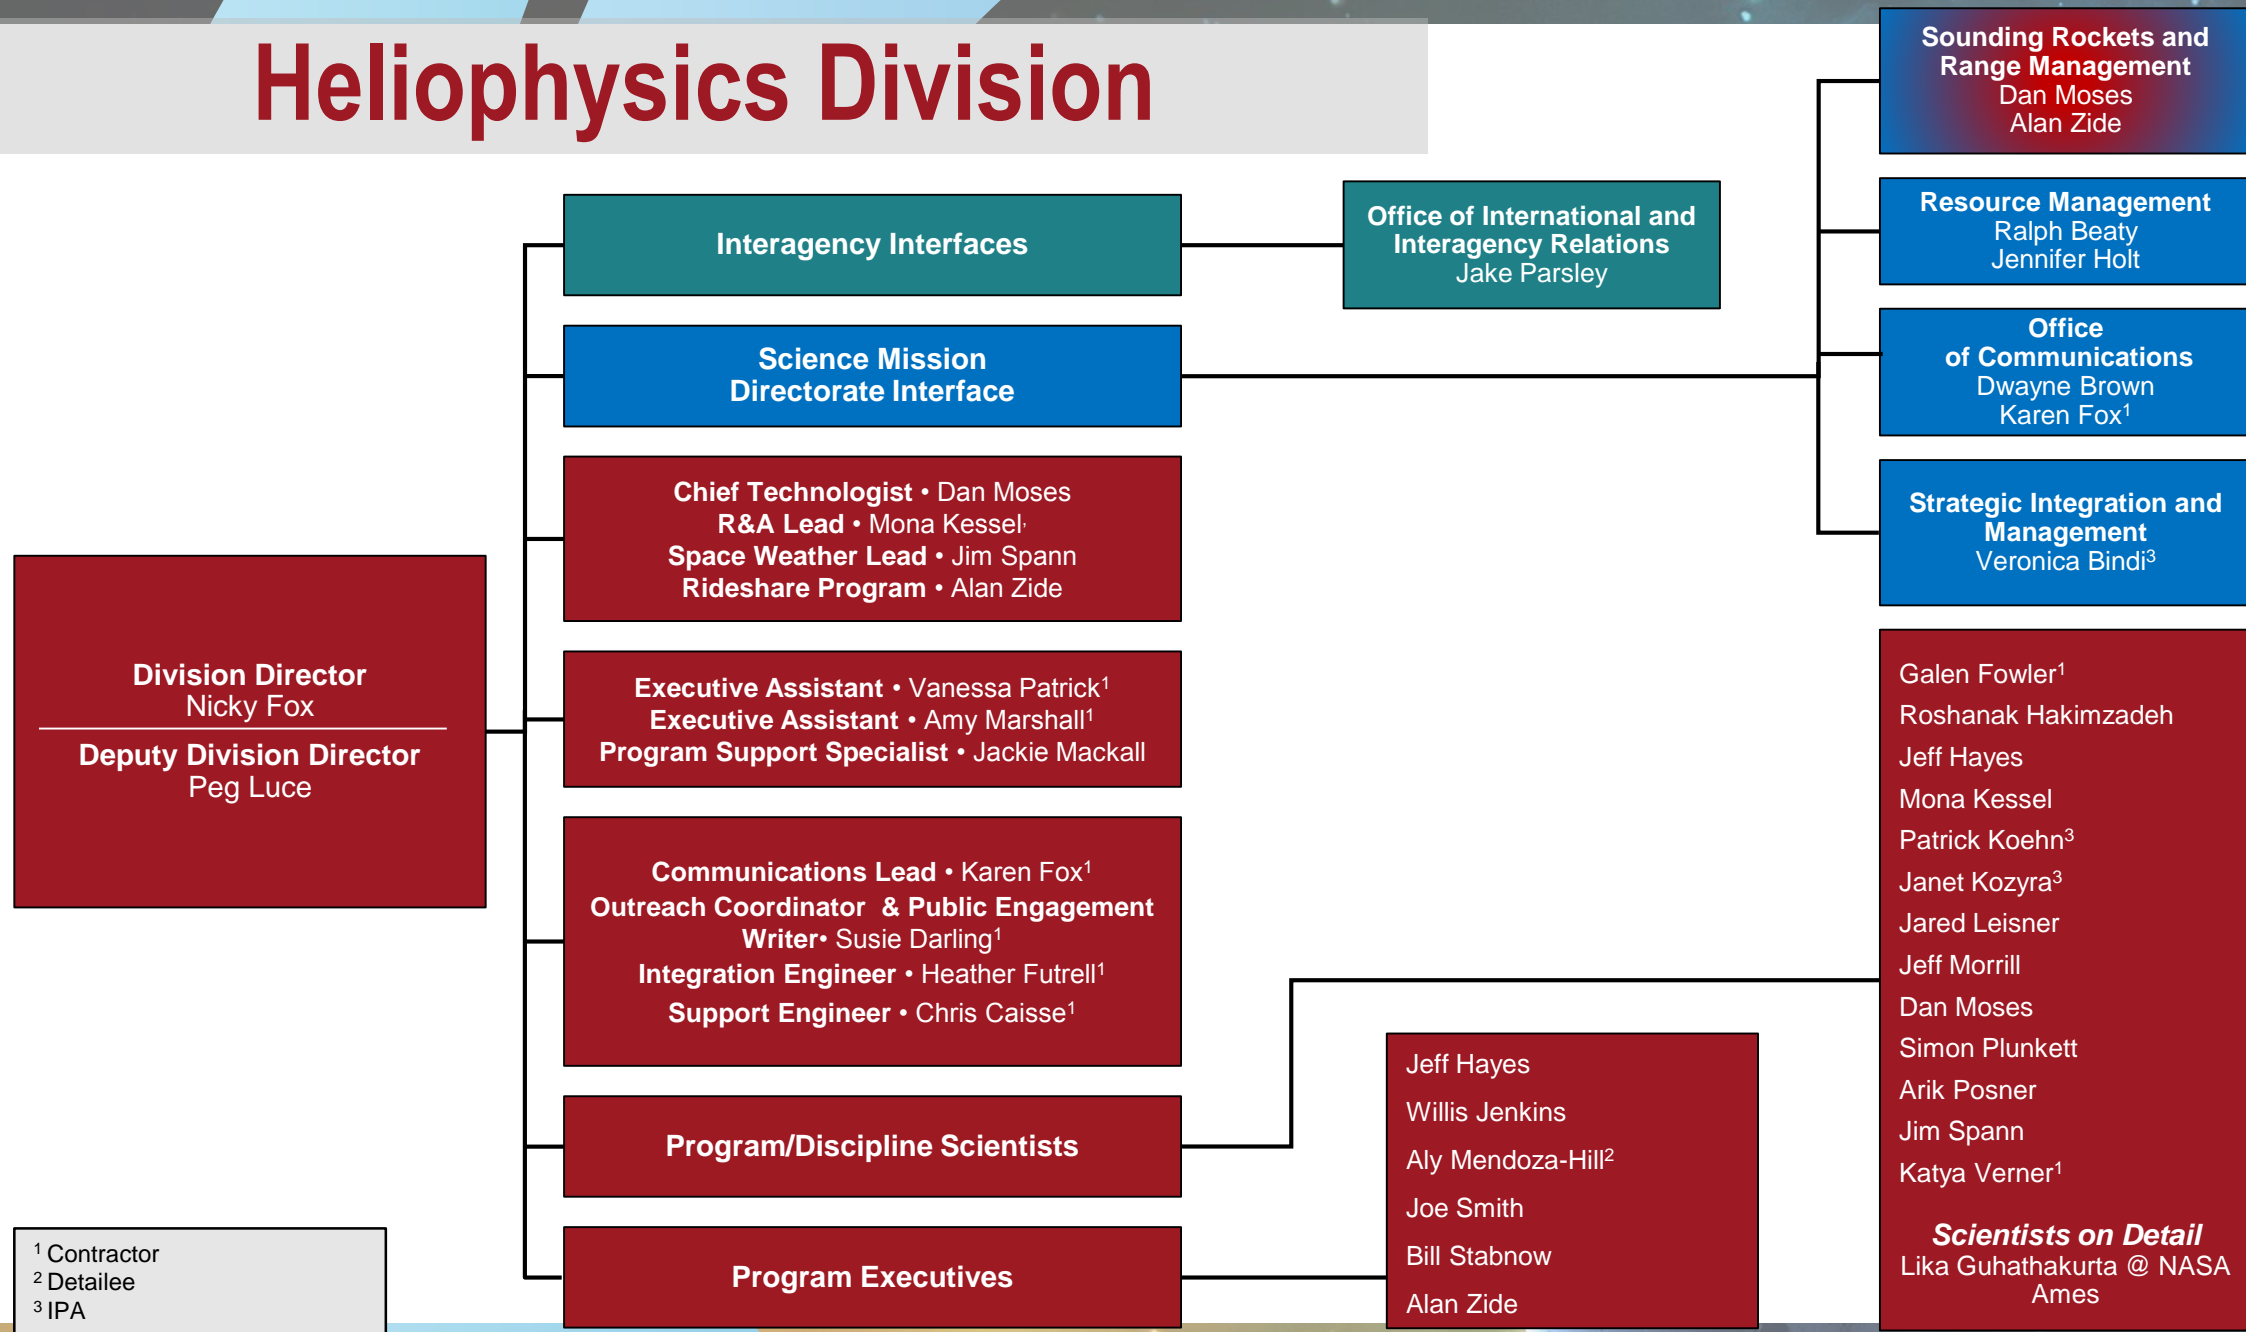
Heliophysics Division

Division Director
Nicky Fox

Deputy Division Director
Peg Luce

Interagency Interfaces

Office of International and Interagency Relations
Jake Parsley

Science Mission Directorate Interface

Chief Technologist • Dan Moses
R&A Lead • Mona Kessel
Space Weather Lead • Jim Spann
Rideshare Program • Alan Zide

Executive Assistant • Vanessa Patrick$^1$
Executive Assistant • Amy Marshall$^1$
Program Support Specialist • Jackie Mackall

Communications Lead • Karen Fox$^1$
Outreach Coordinator & Public Engagement Writer• Susie Darling$^1$
Integration Engineer • Heather Futrell$^1$
Support Engineer • Chris Caisse$^1$

Program/Discipline Scientists

Program Executives

Sounding Rockets and Range Management
Dan Moses
Alan Zide

Resource Management
Ralph Beaty
Jennifer Holt

Office of Communications
Dwayne Brown
Karen Fox$^1$

Strategic Integration and Management
Veronica Bindi$^3$

Galen Fowler$^1$
Roshanak Hakimzadeh
Jeff Hayes
Mona Kessel
Patrick Koehn$^3$
Janet Kozyra$^3$
Jared Leisner
Jeff Morrill
Dan Moses
Simon Plunkett
Arik Posner
Jim Spann
Katya Verner$^1$

Scientists on Detail
Lika Guhathakurta @ NASA Ames

Jeff Hayes
Willis Jenkins
Aly Mendoza-Hill$^2$
Joe Smith
Bill Stabnow
Alan Zide

$^1$ Contractor
$^2$ Detailee
$^3$ IPA